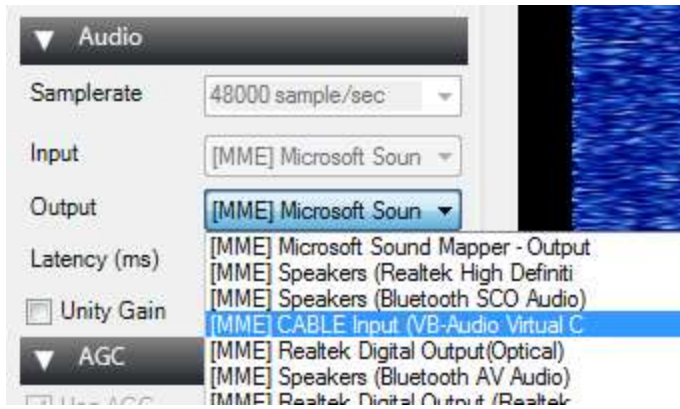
Audio

Samplerate 48000 sample/sec

Input [MME] Microsoft Soun

Output [MME] Microsoft Soun

Latency (ms)

Unity Gain

AGC

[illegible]

[MME] Microsoft Sound Mapper - Output
[MME] Speakers (Realtek High Definiti
[MME] Speakers (Bluetooth SCO Audio)
[MME] CABLE Input (VB-Audio Virtual C
[MME] Realtek Digital Output(Optical)
[MME] Speakers (Bluetooth AV Audio)
[MME] Realtek Digital Output (Realtek